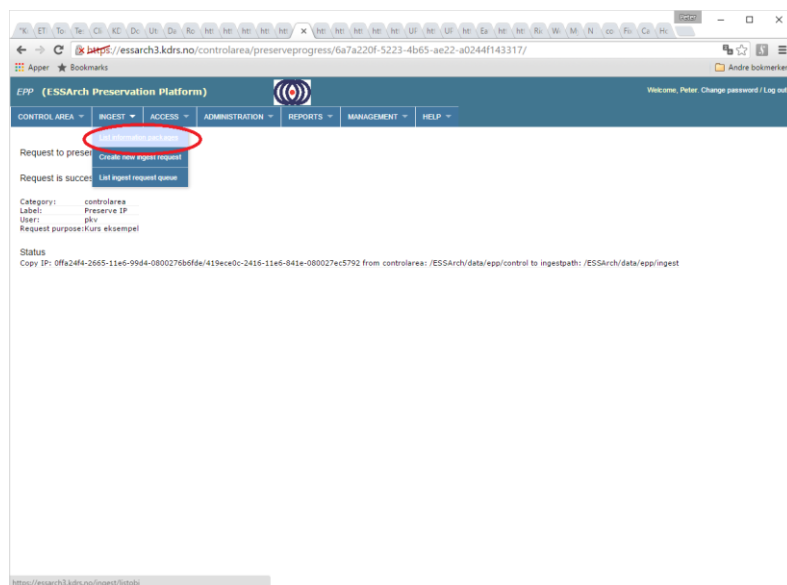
Peter

https://essarch3.kdrs.no/controlarea/preserveprogress/6a7a220f-5223-4b65-ae22-a0244f143317/

Apper Bookmarks Andre bokmerker

EPP (ESSArch Preservation Platform)

Welcome, Peter. Change password / Log out

CONTROL AREA INGEST ACCESS ADMINISTRATION REPORTS MANAGEMENT HELP

List information packages
Create new ingest request
List ingest request queue

Request to preser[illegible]

Request is succes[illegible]

| | |
|---|---|
| Category: | controlarea |
| Label: | Preserve IP |
| User: | pkv |
| Request purpose: | Kurs eksempel |

Status
Copy IP: 0ffa24f4-2665-11e6-99d4-0800276b6fde/419ece0c-2416-11e6-841e-080027ec5792 from controlarea: /ESSArch/data/epp/control to ingestpath: /ESSArch/data/epp/ingest

https://essarch3.kdrs.no/ingest/listobj